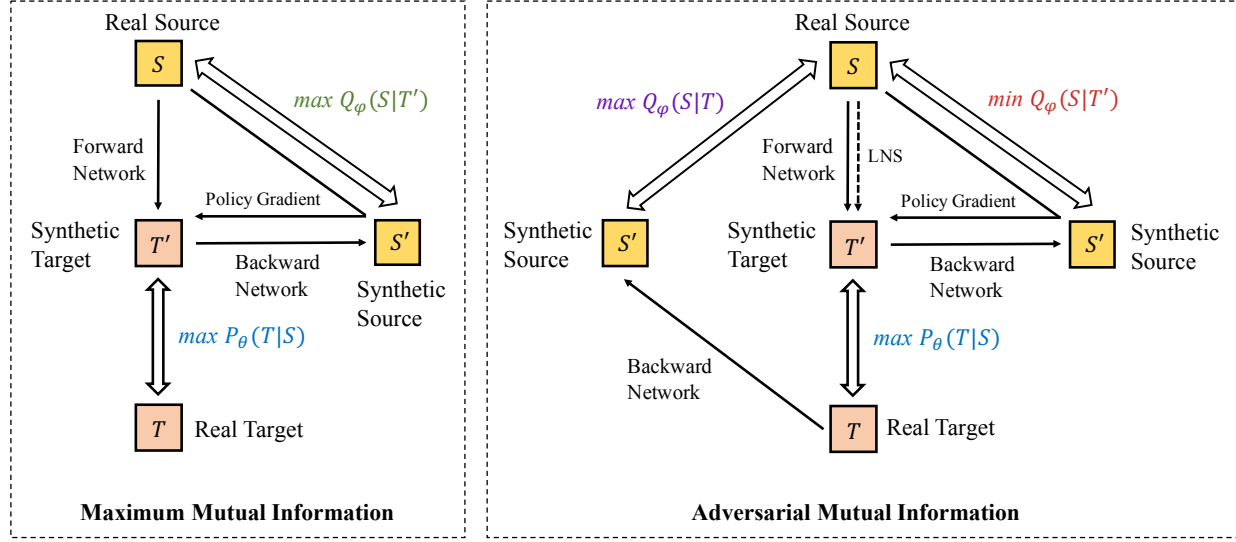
Real Source

$S$

$max\ Q_{\varphi}(S|T')$

Forward Network

Policy Gradient

Synthetic Target

$T'$

$S'$

Backward Network

Synthetic Source

$max\ P_{\theta}(T|S)$

$T$

Real Target

Maximum Mutual Information

Real Source

$S$

$max\ Q_{\varphi}(S|T)$

$min\ Q_{\varphi}(S|T')$

Forward Network

LNS

Policy Gradient

Synthetic Source

$S'$

Synthetic Target

$T'$

Backward Network

$S'$

Synthetic Source

$max\ P_{\theta}(T|S)$

Backward Network

$T$

Real Target

Adversarial Mutual Information